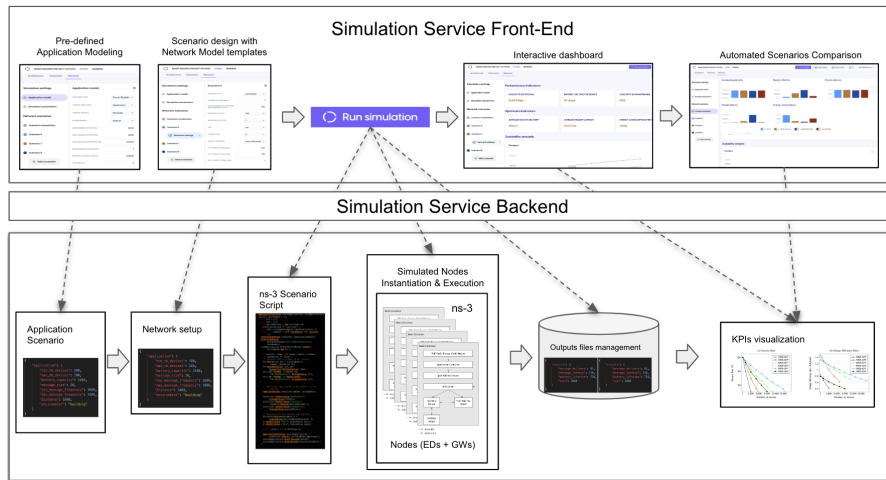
Simulation Service Front-End

Pre-defined Application Modeling

Scenario design with Network Model templates

Run simulation

Interactive dashboard

Automated Scenarios Comparison

Simulation Service Backend

Application Scenario

Network setup

ns-3 Scenario Script

Simulated Nodes Instantiation & Execution

ns-3

Nodes (EDs + GWs)

Outputs files management

KPIs visualization